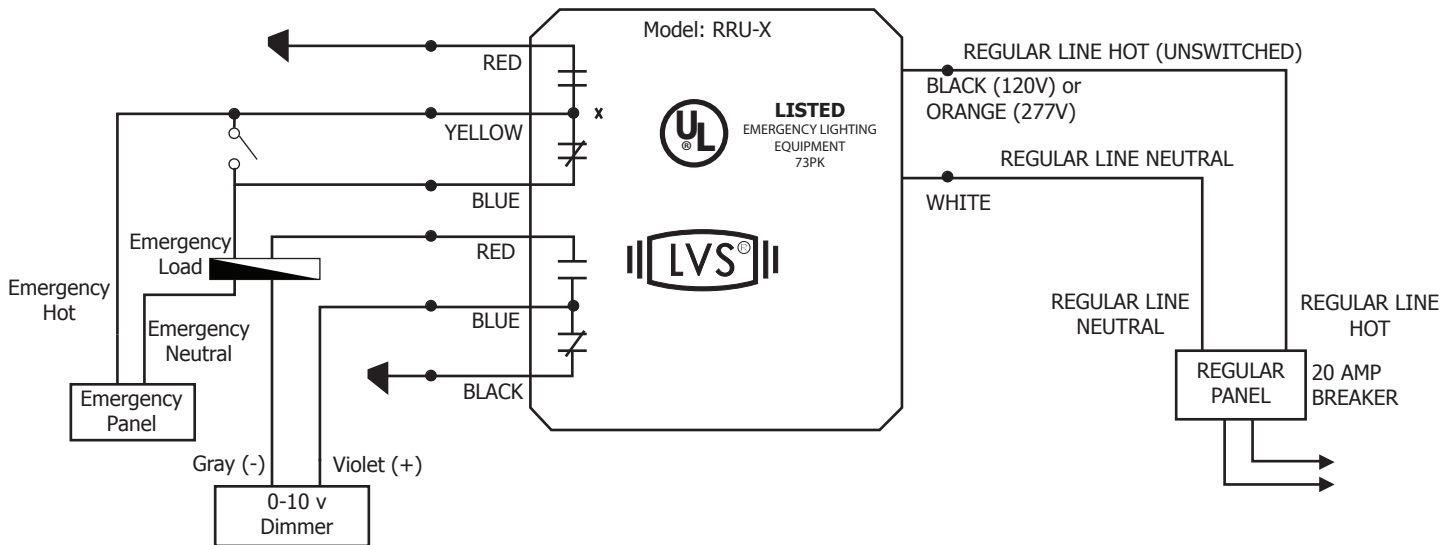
Model: RRU-X

RED

YELLOW

x

BLUE

RED

BLUE

BLACK

UL

LISTED
EMERGENCY LIGHTING EQUIPMENT
73PK

LVS©

REGULAR LINE HOT (UNSWITCHED)

BLACK (120V) or ORANGE (277V)

REGULAR LINE NEUTRAL

WHITE

REGULAR LINE NEUTRAL

REGULAR LINE HOT

REGULAR PANEL

20 AMP BREAKER

Emergency Load

Emergency Hot

Emergency Neutral

Emergency Panel

Gray (-)

Violet (+)

0-10 v Dimmer